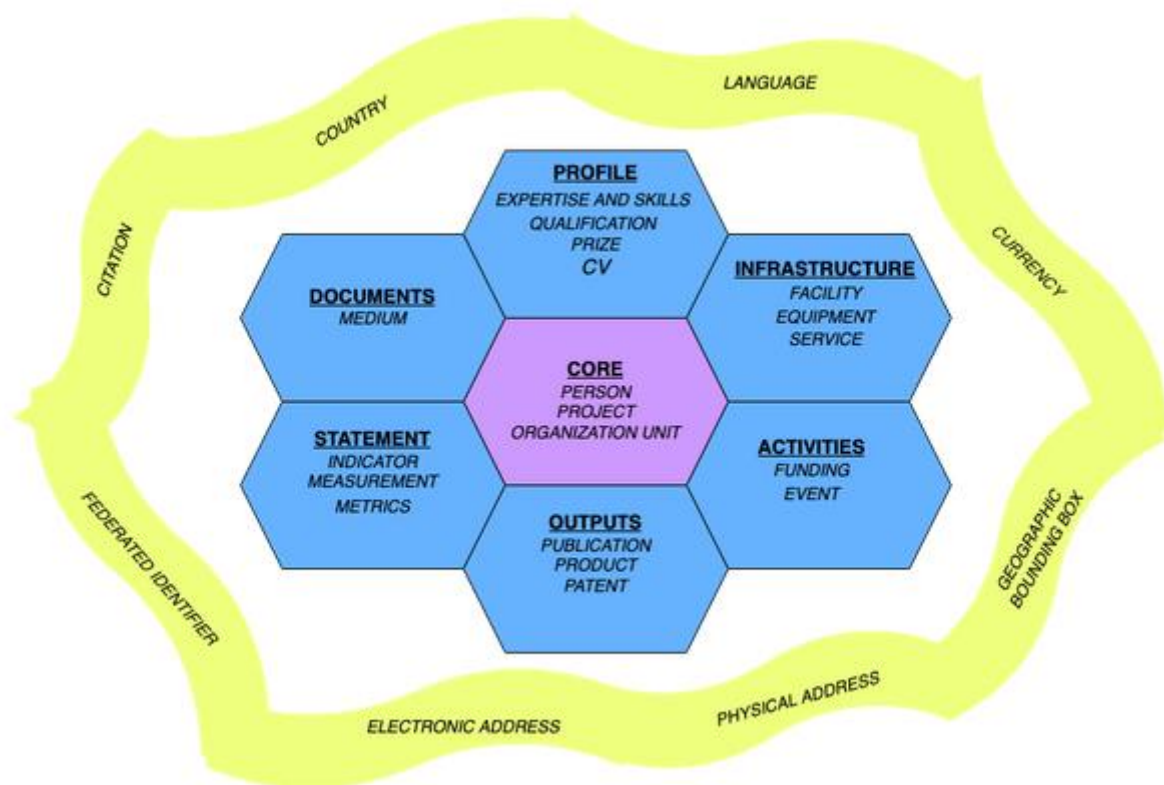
LANGUAGE

COUNTRY

CITATION

CURRENCY

PROFILE
EXPERTISE AND SKILLS
QUALIFICATION
PRIZE
CV

DOCUMENTS
MEDIUM

INFRASTRUCTURE
FACILITY
EQUIPMENT
SERVICE

CORE
PERSON
PROJECT
ORGANIZATION UNIT

STATEMENT
INDICATOR
MEASUREMENT
METRICS

ACTIVITIES
FUNDING
EVENT

OUTPUTS
PUBLICATION
PRODUCT
PATENT

FEDERATED IDENTIFIER

GEOGRAPHIC BOUNDING BOX

ELECTRONIC ADDRESS

PHYSICAL ADDRESS